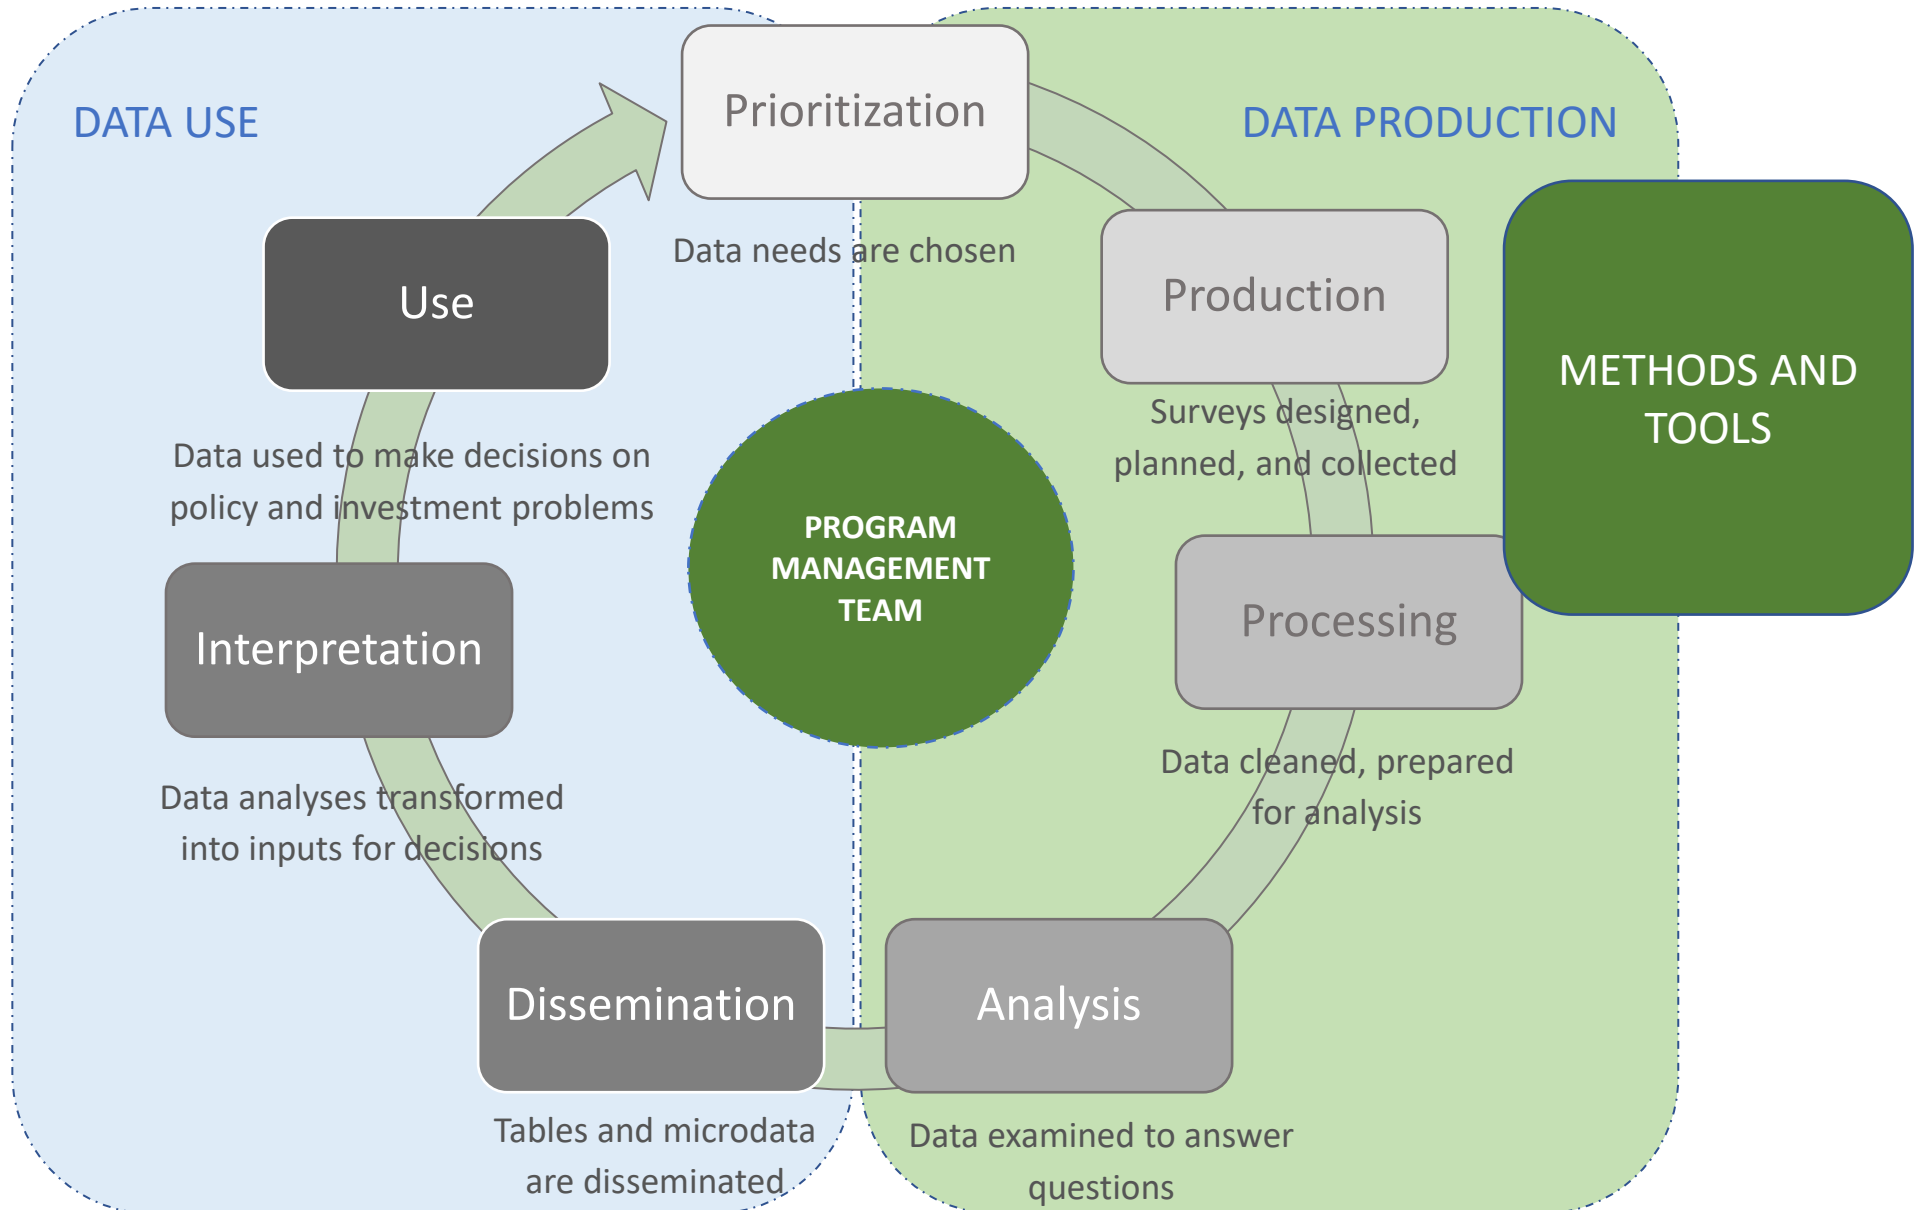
DATA USE

Prioritization

DATA PRODUCTION

Data needs are chosen

Use

Production

METHODS AND TOOLS

Surveys designed, planned, and collected

Data used to make decisions on policy and investment problems

PROGRAM MANAGEMENT TEAM

Interpretation

Processing

Data analyses transformed into inputs for decisions

Data cleaned, prepared for analysis

Dissemination

Analysis

Tables and microdata are disseminated

Data examined to answer questions